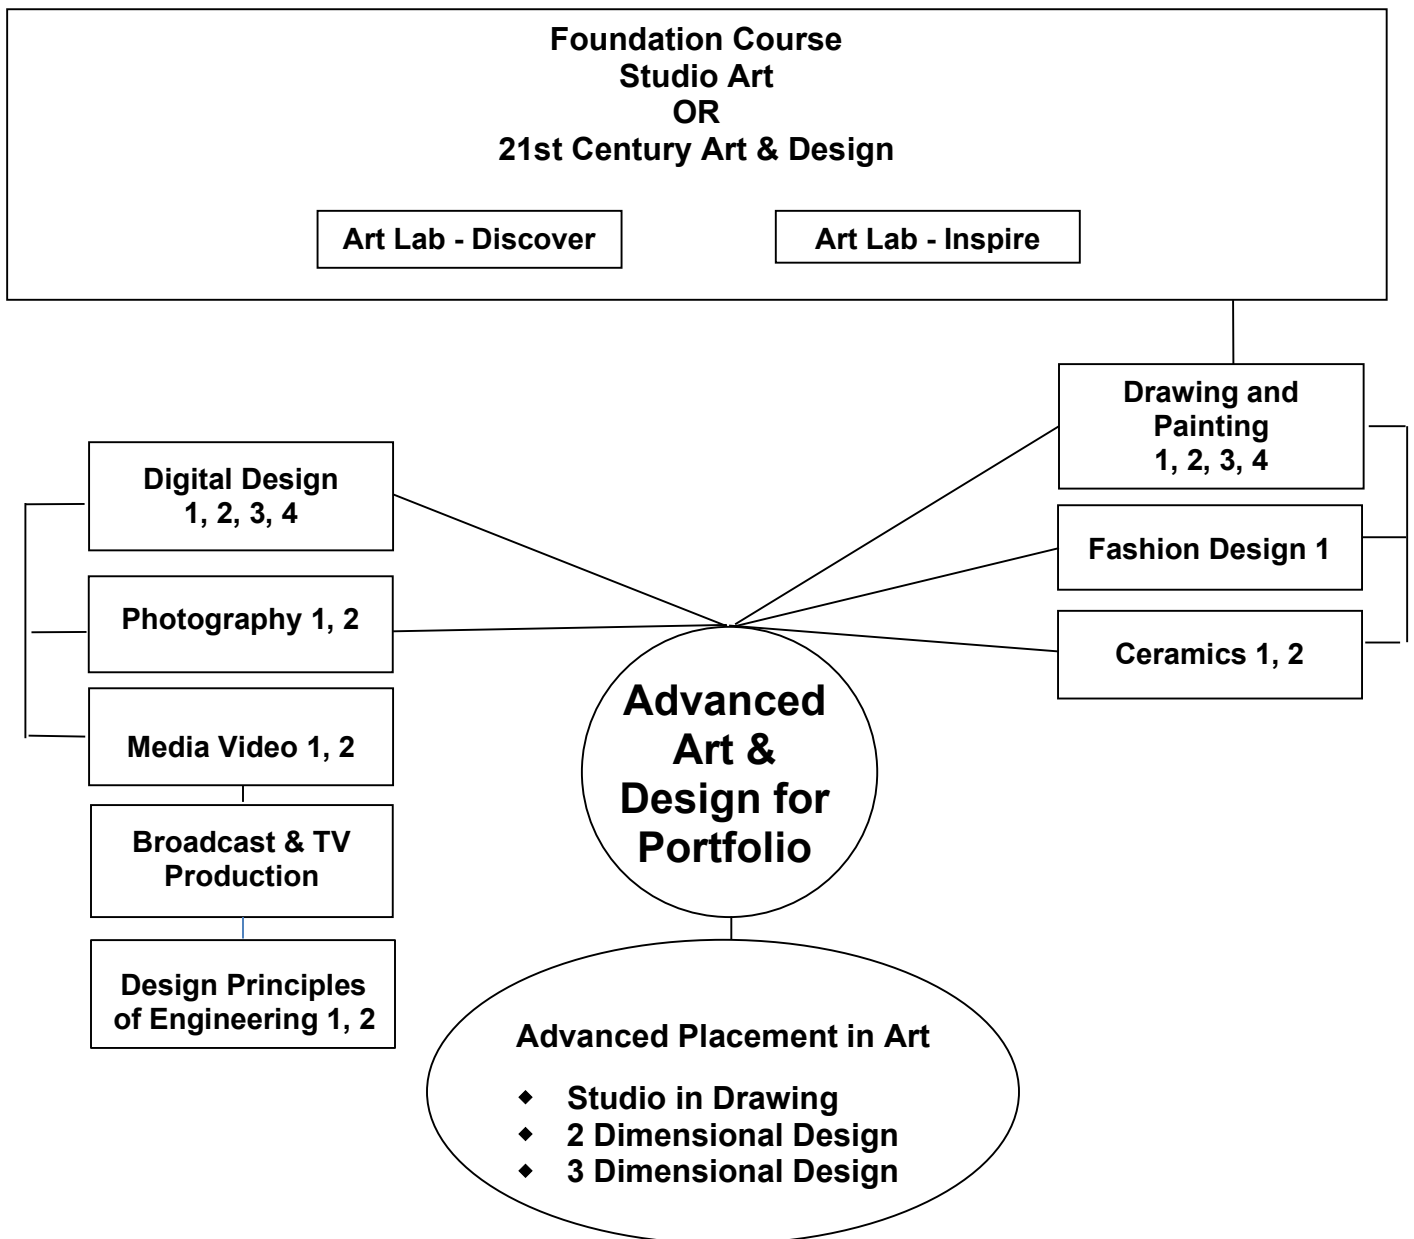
Foundation Course
Studio Art
OR
21st Century Art & Design

Art Lab - Discover

Art Lab - Inspire

Drawing and Painting 1, 2, 3, 4

Digital Design 1, 2, 3, 4

Fashion Design 1

Photography 1, 2

Ceramics 1, 2

Media Video 1, 2

Advanced Art & Design for Portfolio

Broadcast & TV Production

Design Principles of Engineering 1, 2

Advanced Placement in Art

- Studio in Drawing
- 2 Dimensional Design
- 3 Dimensional Design